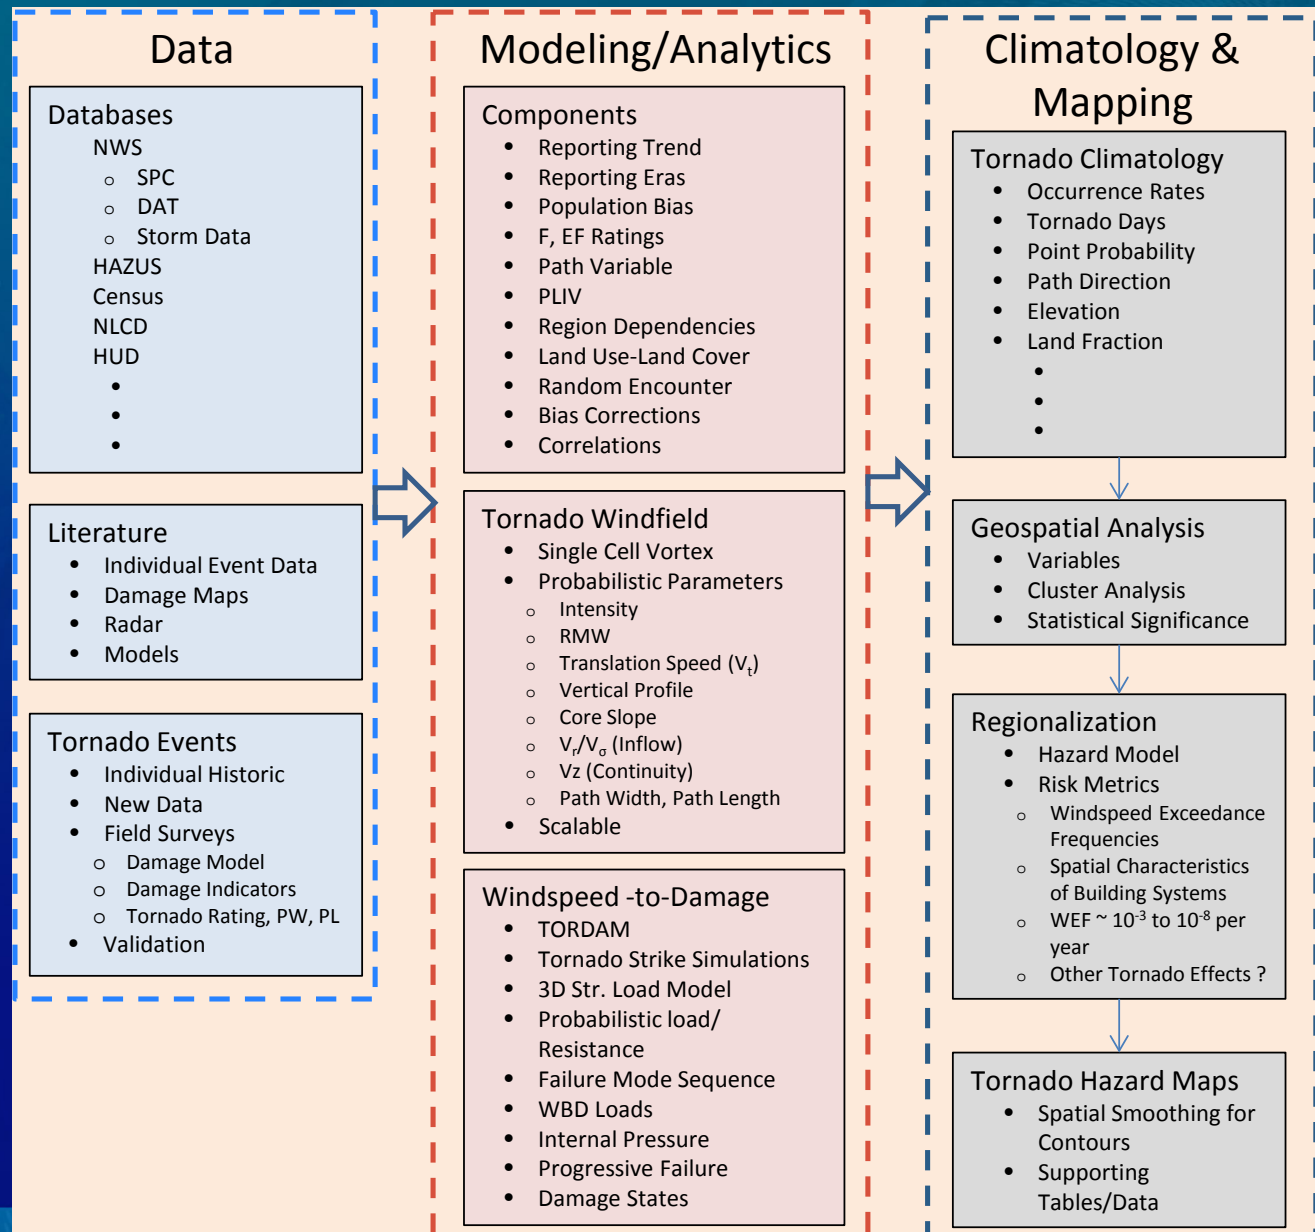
Data

Databases
NWS
- SPC
- DAT
- Storm Data
HAZUS
Census
NLCD
HUD
•
•
•

Literature
- Individual Event Data
- Damage Maps
- Radar
- Models

Tornado Events
- Individual Historic
- New Data
- Field Surveys
  - Damage Model
  - Damage Indicators
  - Tornado Rating, PW, PL
- Validation

Modeling/Analytics

Components
- Reporting Trend
- Reporting Eras
- Population Bias
- F, EF Ratings
- Path Variable
- PLIV
- Region Dependencies
- Land Use-Land Cover
- Random Encounter
- Bias Corrections
- Correlations

Tornado Windfield
- Single Cell Vortex
- Probabilistic Parameters
  - Intensity
  - RMW
  - Translation Speed ($V_t$)
  - Vertical Profile
  - Core Slope
  - $V_r/V_\sigma$ (Inflow)
  - Vz (Continuity)
  - Path Width, Path Length
- Scalable

Windspeed -to-Damage
- TORDAM
- Tornado Strike Simulations
- 3D Str. Load Model
- Probabilistic load/ Resistance
- Failure Mode Sequence
- WBD Loads
- Internal Pressure
- Progressive Failure
- Damage States

Climatology & Mapping

Tornado Climatology
- Occurrence Rates
- Tornado Days
- Point Probability
- Path Direction
- Elevation
- Land Fraction
•
•
•

Geospatial Analysis
- Variables
- Cluster Analysis
- Statistical Significance

Regionalization
- Hazard Model
- Risk Metrics
  - Windspeed Exceedance Frequencies
  - Spatial Characteristics of Building Systems
  - WEF ~ $10^{-3}$ to $10^{-8}$ per year
  - Other Tornado Effects ?

Tornado Hazard Maps
- Spatial Smoothing for Contours
- Supporting Tables/Data